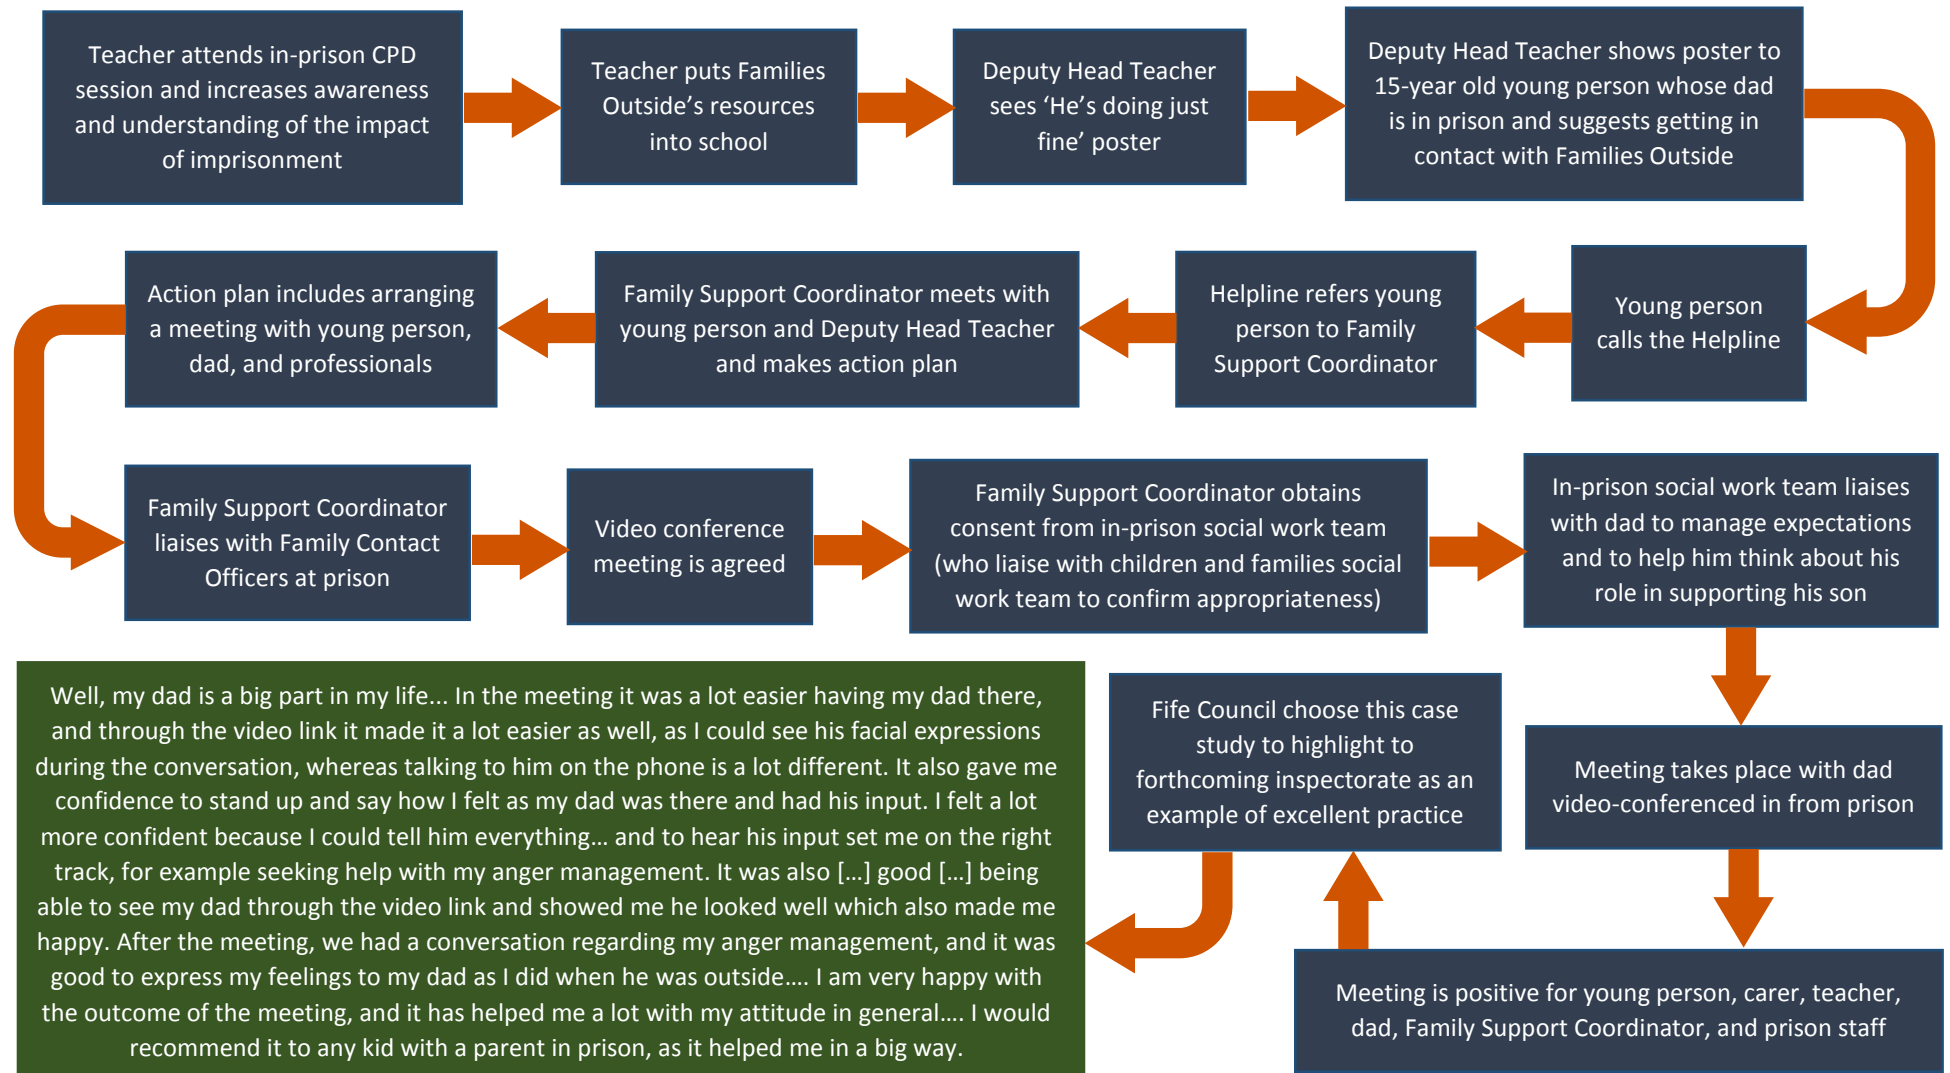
Teacher attends in-prison CPD session and increases awareness and understanding of the impact of imprisonment

Teacher puts Families Outside's resources into school

Deputy Head Teacher sees 'He's doing just fine' poster

Deputy Head Teacher shows poster to 15-year old young person whose dad is in prison and suggests getting in contact with Families Outside

Young person calls the Helpline

Helpline refers young person to Family Support Coordinator

Family Support Coordinator meets with young person and Deputy Head Teacher and makes action plan

Action plan includes arranging a meeting with young person, dad, and professionals

Family Support Coordinator liaises with Family Contact Officers at prison

Video conference meeting is agreed

Family Support Coordinator obtains consent from in-prison social work team (who liaise with children and families social work team to confirm appropriateness)

In-prison social work team liaises with dad to manage expectations and to help him think about his role in supporting his son

Meeting takes place with dad video-conferenced in from prison

Meeting is positive for young person, carer, teacher, dad, Family Support Coordinator, and prison staff

Fife Council choose this case study to highlight to forthcoming inspectorate as an example of excellent practice

Well, my dad is a big part in my life... In the meeting it was a lot easier having my dad there, and through the video link it made it a lot easier as well, as I could see his facial expressions during the conversation, whereas talking to him on the phone is a lot different. It also gave me confidence to stand up and say how I felt as my dad was there and had his input. I felt a lot more confident because I could tell him everything... and to hear his input set me on the right track, for example seeking help with my anger management. It was also [...] good [...] being able to see my dad through the video link and showed me he looked well which also made me happy. After the meeting, we had a conversation regarding my anger management, and it was good to express my feelings to my dad as I did when he was outside.... I am very happy with the outcome of the meeting, and it has helped me a lot with my attitude in general.... I would recommend it to any kid with a parent in prison, as it helped me in a big way.